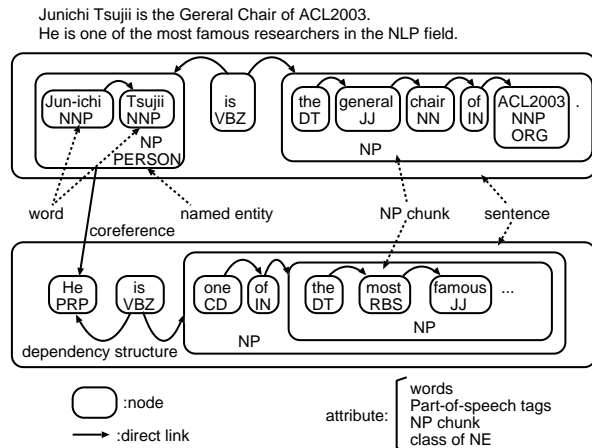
Junichi Tsujii is the Gereral Chair of ACL2003.
He is one of the most famous researchers in the NLP field.

Jun-ichi NNP
Tsujii NNP
NP PERSON
is VBZ
the DT
general JJ
chair NN
of IN
ACL2003 NNP ORG
.
NP

word
named entity
NP chunk
sentence
coreference

He PRP
is VBZ
one CD
of IN
the DT
most RBS
famous JJ
...
NP
NP
dependency structure

:node
:direct link

attribute:
words
Part-of-speech tags
NP chunk
class of NE